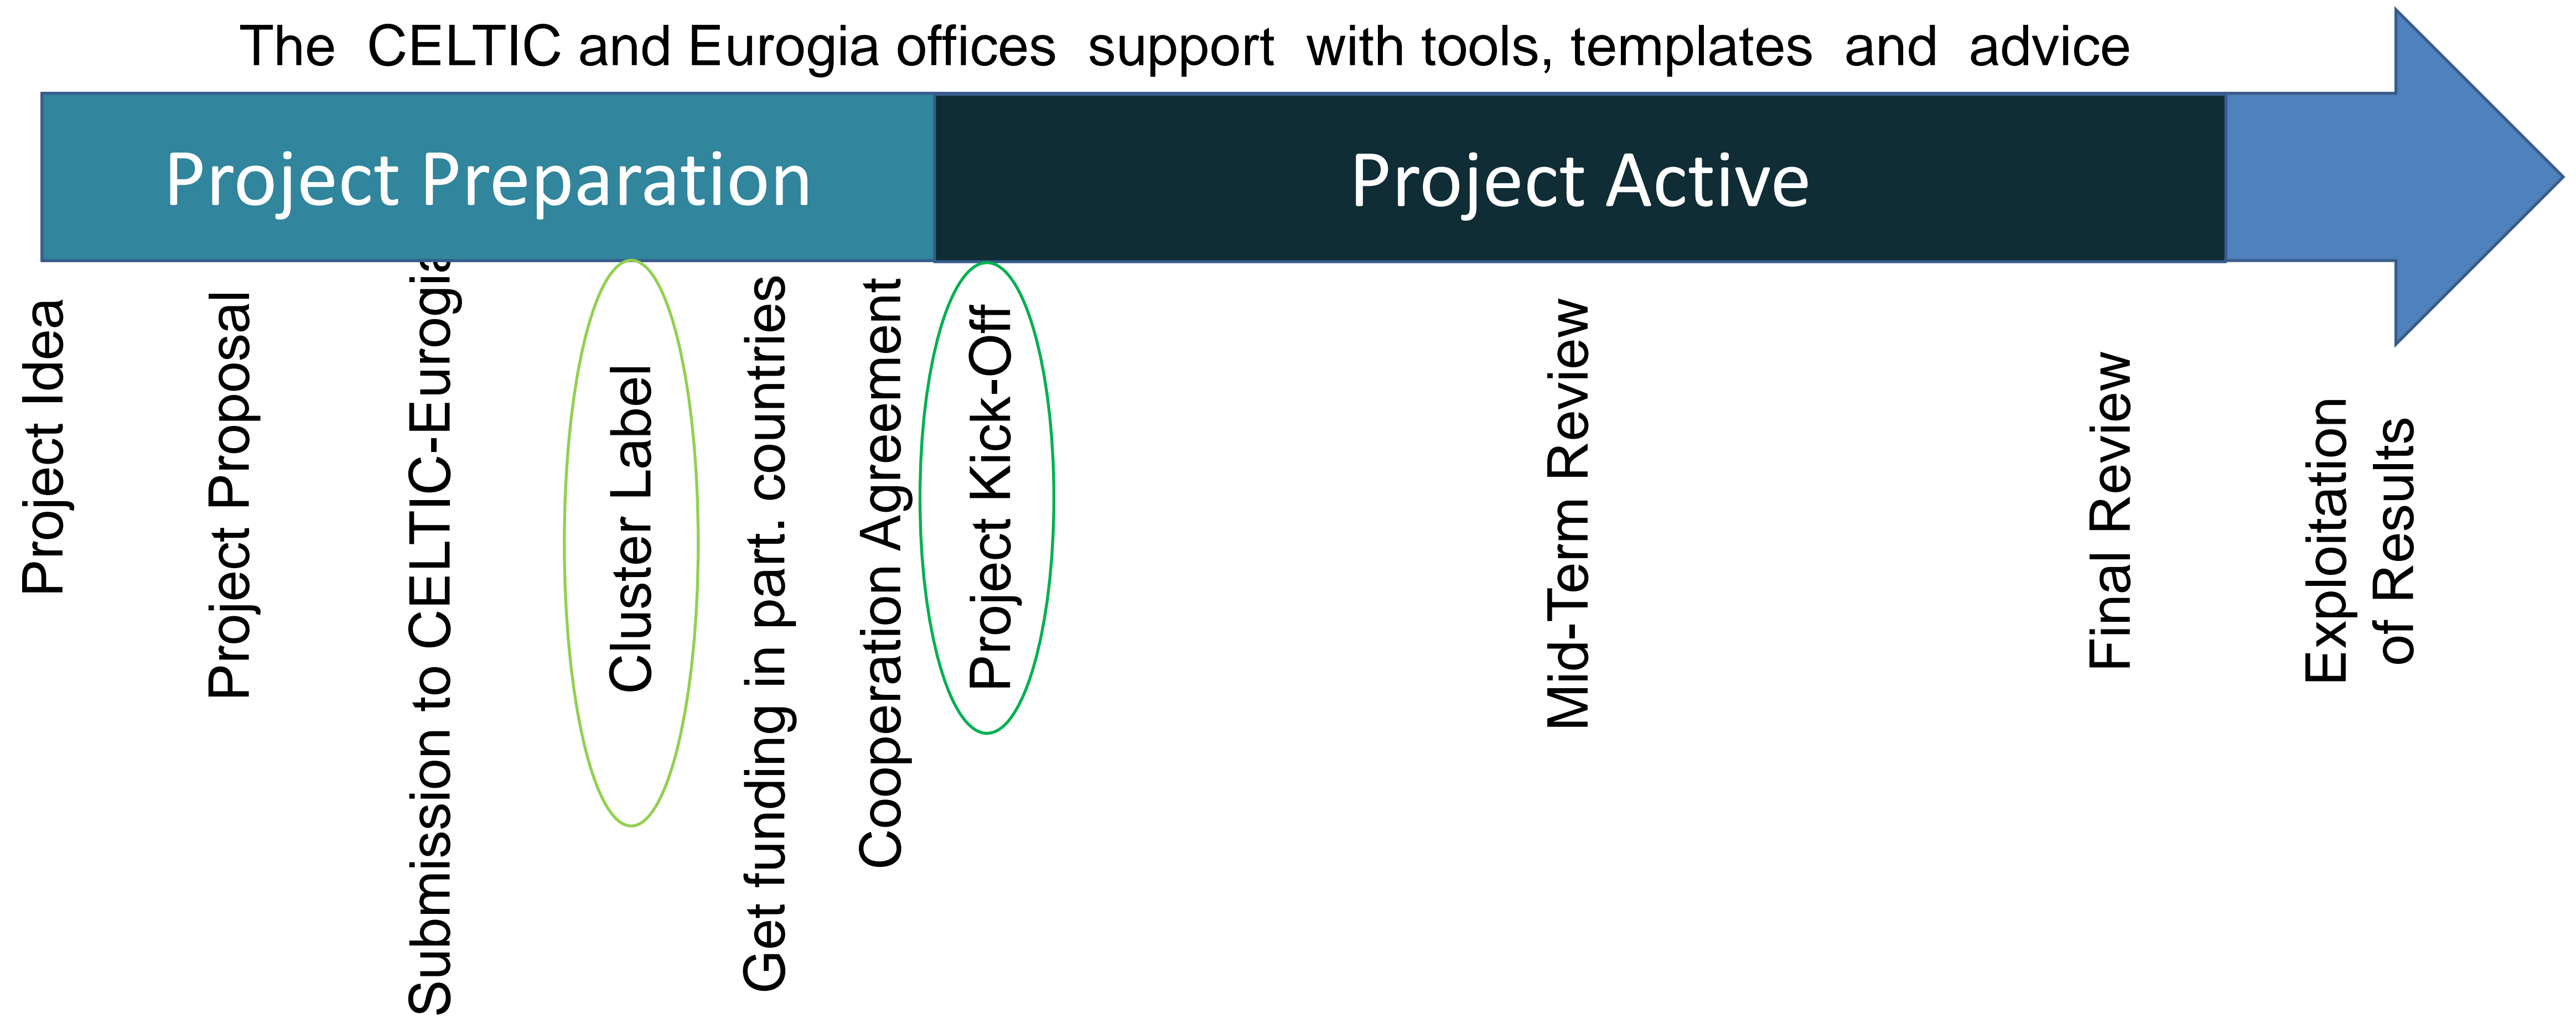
The CELTIC and Eurogia offices support with tools, templates and advice

Project Preparation

Project Active

Project Idea

Project Proposal

Submission to CELTIC-Eurogia

Cluster Label

Get funding in part. countries

Cooperation Agreement

Project Kick-Off

Mid-Term Review

Final Review

Exploitation of Results